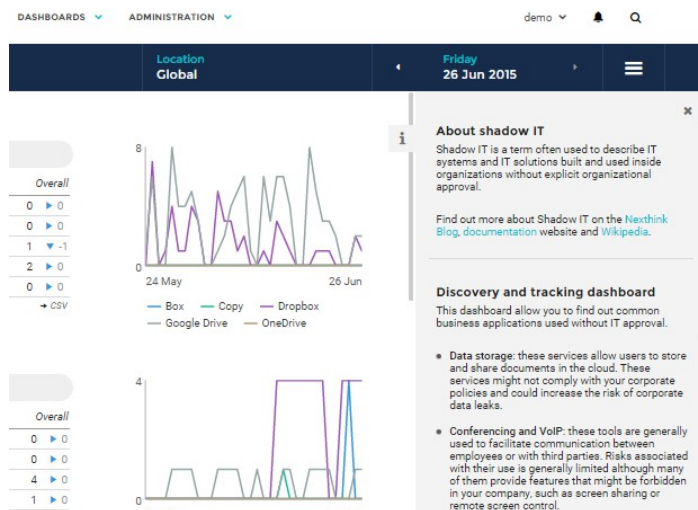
DASHBOARDS ADMINISTRATION demo

Location
Global

Friday
26 Jun 2015

×

i

About shadow IT

Shadow IT is a term often used to describe IT systems and IT solutions built and used inside organizations without explicit organizational approval.

Find out more about Shadow IT on the Nexthink Blog, documentation website and Wikipedia.

Discovery and tracking dashboard

This dashboard allow you to find out common business applications used without IT approval.

- Data storage: these services allow users to store and share documents in the cloud. These services might not comply with your corporate policies and could increase the risk of corporate data leaks.

- Conferencing and VoIP: these tools are generally used to facilitate communication between employees or with third parties. Risks associated with their use is generally limited although many of them provide features that might be forbidden in your company, such as screen sharing or remote screen control.

| Overall |
|---|
| 0 ▶ 0 |
| 0 ▶ 0 |
| 1 ▼ -1 |
| 2 ▶ 0 |
| 0 ▶ 0 |

→ CSV

8
0
24 May
26 Jun

Box Copy Dropbox Google Drive OneDrive

| Overall |
|---|
| 0 ▶ 0 |
| 0 ▶ 0 |
| 4 ▶ 0 |
| 1 ▶ 0 |

4
0